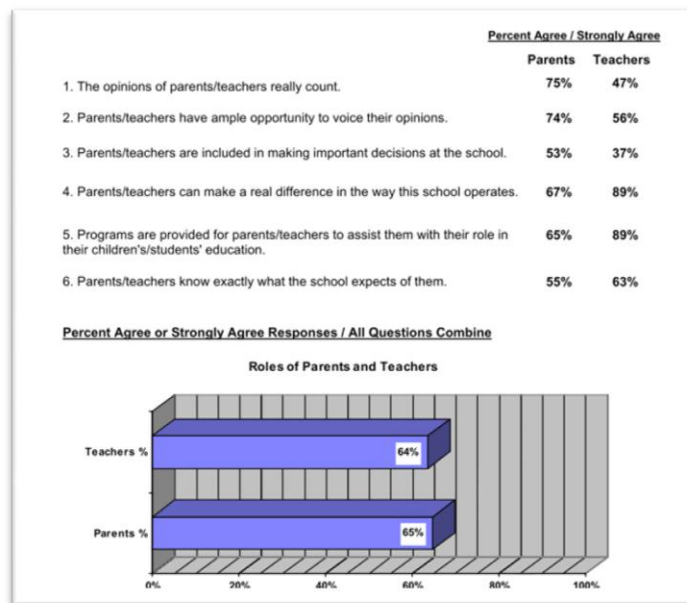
Percent Agree / Strongly Agree

| | Parents | Teachers |
|---|---|---|
| 1. The opinions of parents/teachers really count. | 75% | 47% |
| 2. Parents/teachers have ample opportunity to voice their opinions. | 74% | 56% |
| 3. Parents/teachers are included in making important decisions at the school. | 53% | 37% |
| 4. Parents/teachers can make a real difference in the way this school operates. | 67% | 89% |
| 5. Programs are provided for parents/teachers to assist them with their role in their children's/students' education. | 65% | 89% |
| 6. Parents/teachers know exactly what the school expects of them. | 55% | 63% |

Percent Agree or Strongly Agree Responses / All Questions Combine

Roles of Parents and Teachers

Teachers %
64%
Parents %
65%
0%
20%
40%
60%
80%
100%